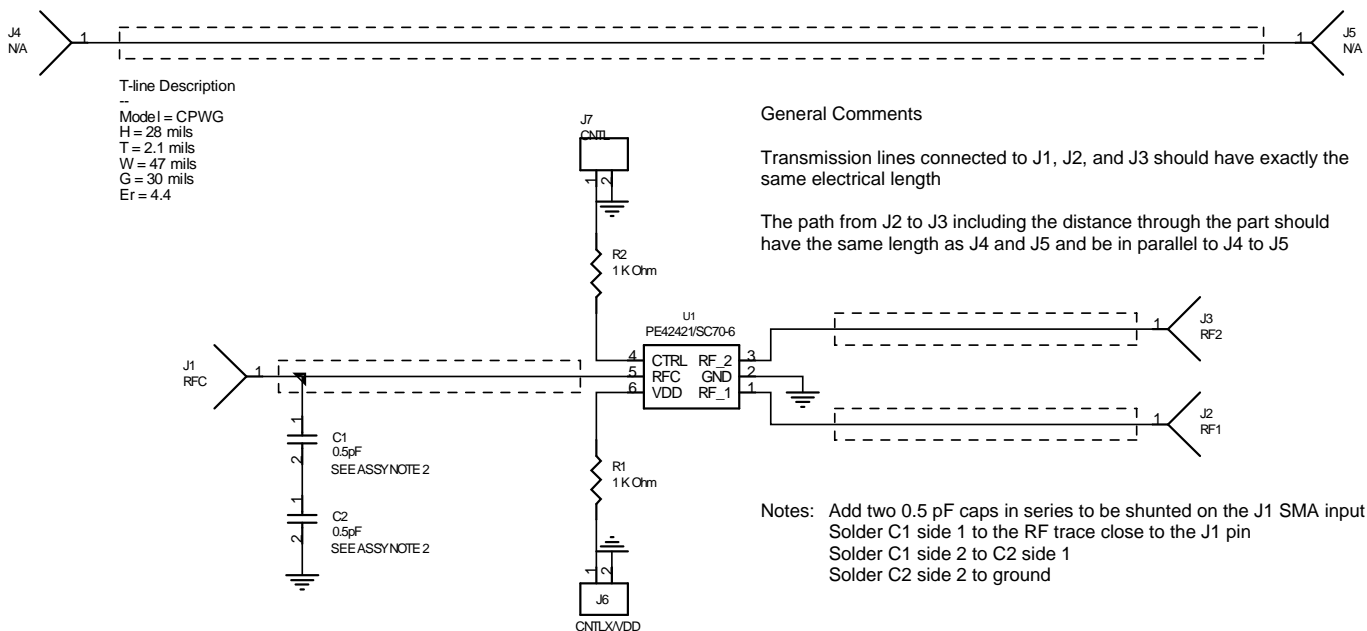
J4
N/A

1

1

J5
N/A

T-line Description
--
Model = CPWG
H = 28 mils
T = 2.1 mils
W = 47 mils
G = 30 mils
Er = 4.4

J7
CNTL

1 2

General Comments

Transmission lines connected to J1, J2, and J3 should have exactly the same electrical length

The path from J2 to J3 including the distance through the part should have the same length as J4 and J5 and be in parallel to J4 to J5

R2
1 K Ohm

U1
PE42421/SC70-6

4 CTRL RF_2 3
5 RFC GND 2
6 VDD RF_1 1

J1
RFC

1

1

J3
RF2

1

J2
RF1

1
C1
0.5pF
SEE ASSY NOTE 2
2

1
C2
0.5pF
SEE ASSY NOTE 2
2

R1
1 K Ohm

1 2

J6
CNTLX/VDD

Notes: Add two 0.5 pF caps in series to be shunted on the J1 SMA input
Solder C1 side 1 to the RF trace close to the J1 pin
Solder C1 side 2 to C2 side 1
Solder C2 side 2 to ground